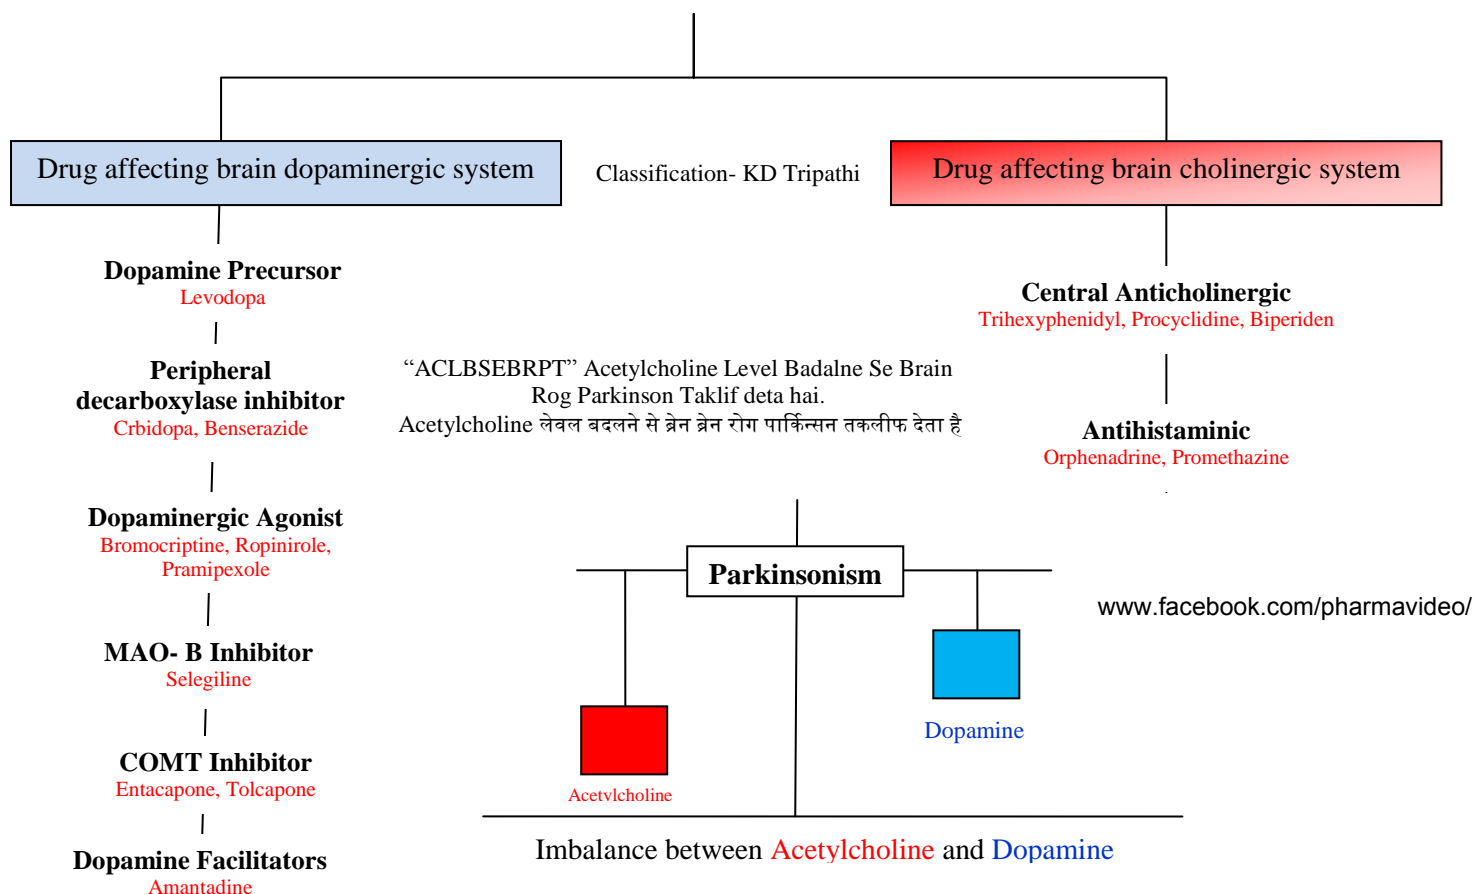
Drug affecting brain dopaminergic system

Classification- KD Tripathi

Drug affecting brain cholinergic system

Dopamine Precursor
Levodopa

Peripheral decarboxylase inhibitor
Crbidopa, Benserazide

Dopaminergic Agonist
Bromocriptine, Ropinirole, Pramipexole

MAO- B Inhibitor
Selegiline

COMT Inhibitor
Entacapone, Tolcapone

Dopamine Facilitators
Amantadine

Central Anticholinergic
Trihexyphenidyl, Procyclidine, Biperiden

"ACLBSEBRPT" Acetylcholine Level Badalne Se Brain Rog Parkinson Taklif deta hai.
Acetylcholine लेवल बदलने से ब्रेन ब्रेन रोग पार्किन्सन तकलीफ देता है

Antihistaminic
Orphenadrine, Promethazine

Parkinsonism

www.facebook.com/pharmavideo/

Dopamine

Acetylcholine

Imbalance between Acetylcholine and Dopamine